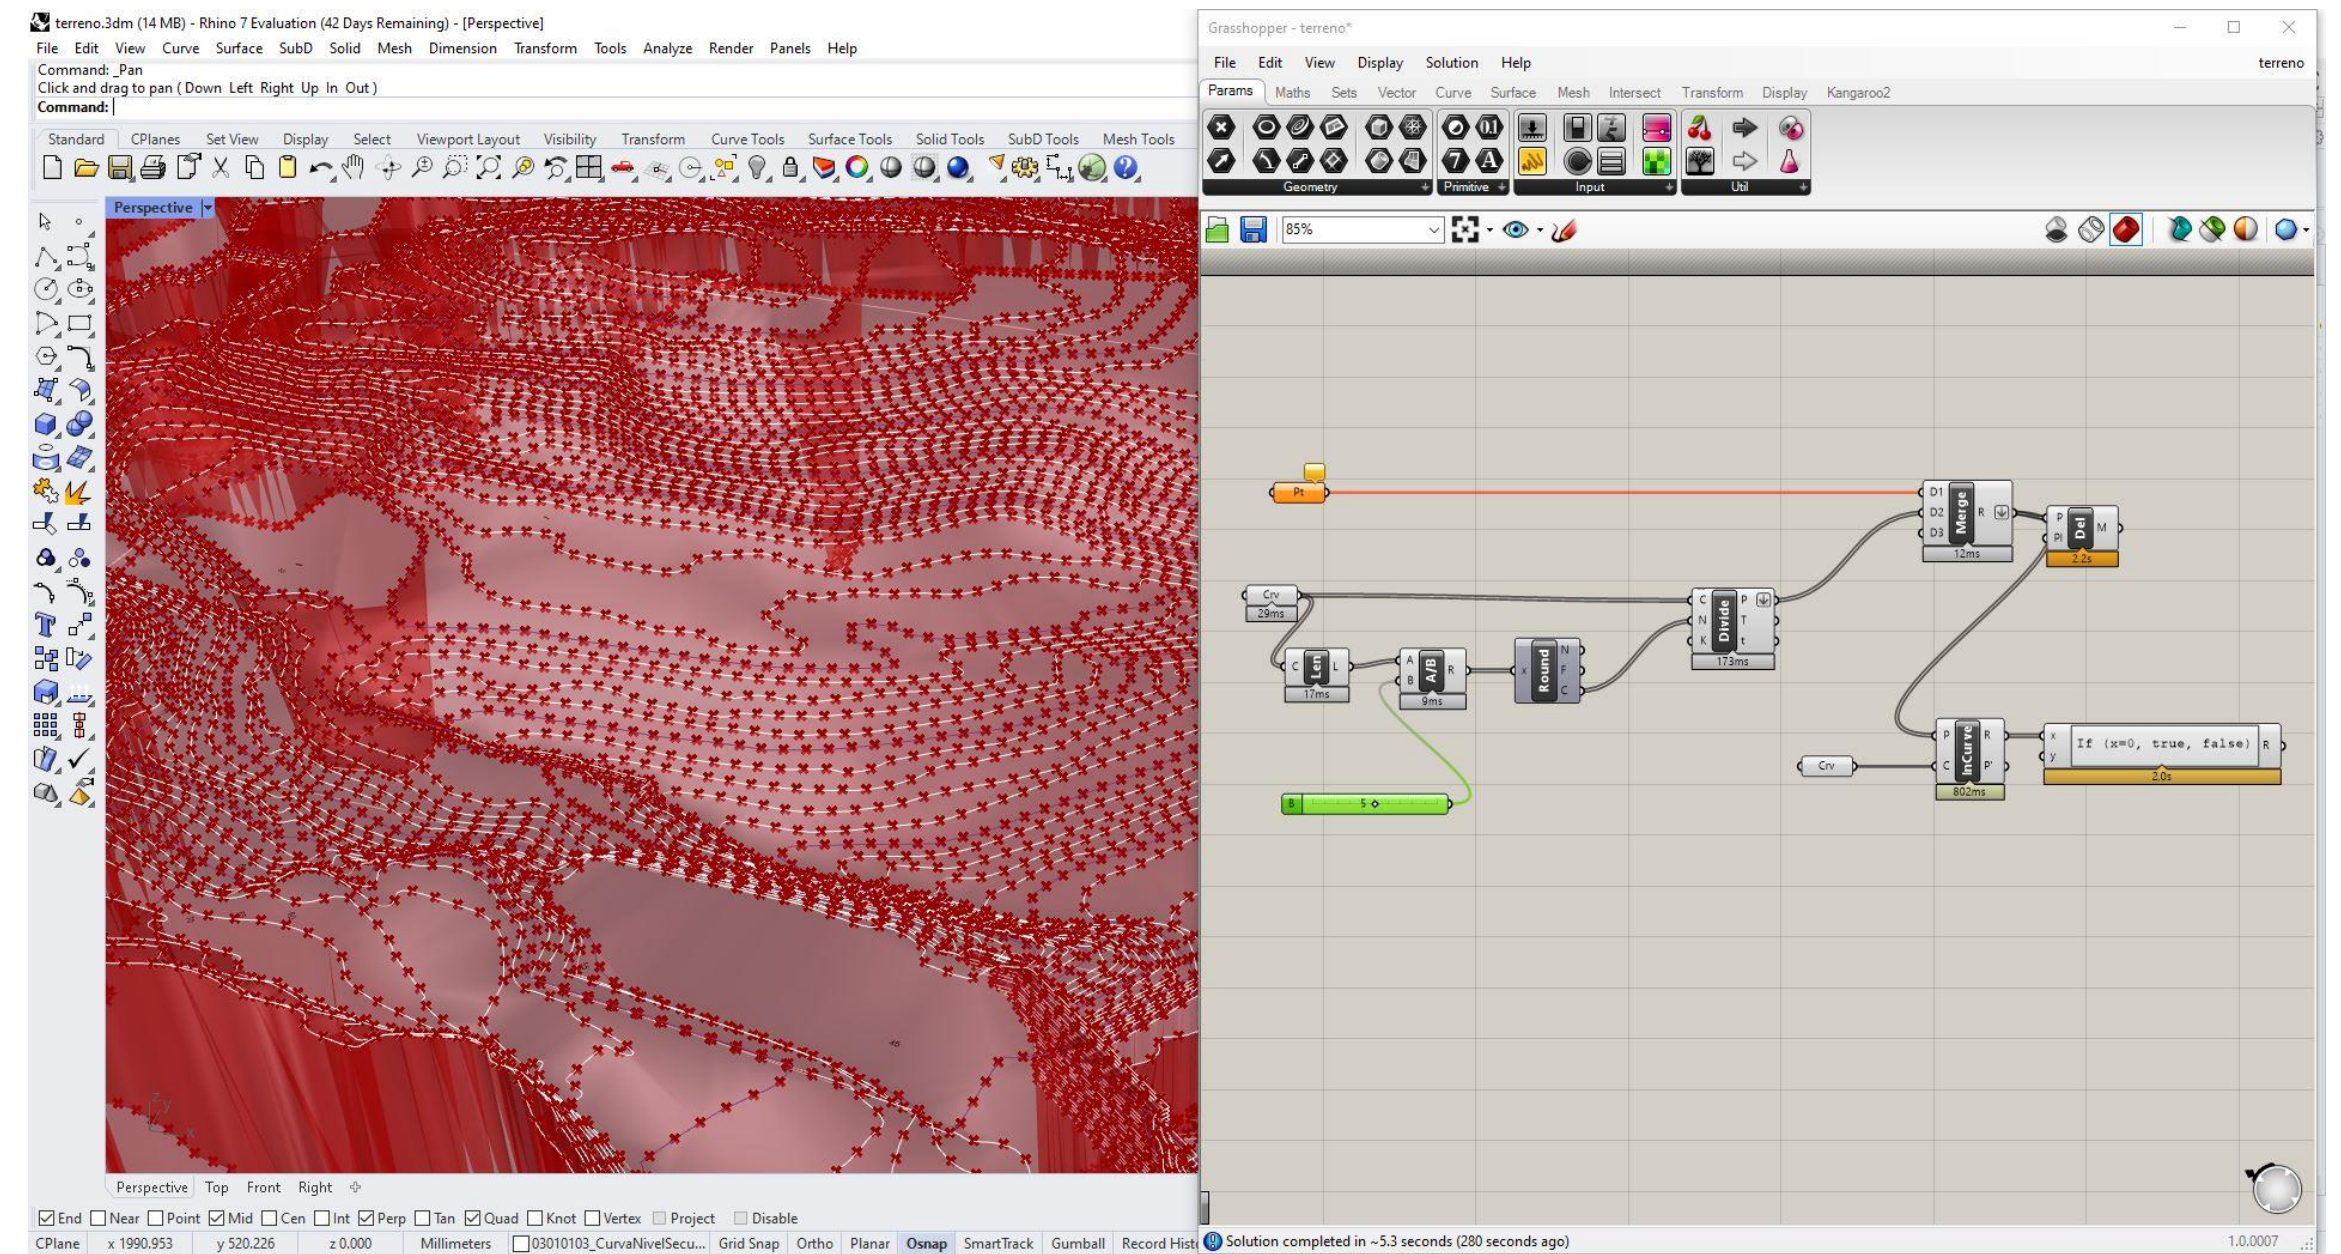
terreno.3dm (14 MB) - Rhino 7 Evaluation (42 Days Remaining) - [Perspective]
File Edit View Curve Surface SubD Solid Mesh Dimension Transform Tools Analyze Render Panels Help
Command: _Pan
Click and drag to pan ( Down Left Right Up In Out )
Command:
Standard CPlanes Set View Display Select Viewport Layout Visibility Transform Curve Tools Surface Tools Solid Tools SubD Tools Mesh Tools
Perspective
Perspective Top Front Right
End Near Point Mid Cen Int Perp Tan Quad Knot Vertex Project Disable
CPlane x 1990.953 y 520.226 z 0.000 Millimeters 03010103_CurvaNivelSecu... Grid Snap Ortho Planar Osnap SmartTrack Gumball Record Hist

Grasshopper - terreno*
File Edit View Display Solution Help
terreno
Params Maths Sets Vector Curve Surface Mesh Intersect Transform Display Kangaroo2
Geometry Primitive Input Util
85%
Pt
D1 D2 D3 Merge R
12ms
P PI Del M
2.2s
Crv
29ms
C N K Divide P T t
173ms
C Len L
17ms
A B A/B R
9ms
x Round N F C
5
P C InCurve R P'
802ms
Crv
x y If (x=0, true, false) R
2.0s
Solution completed in ~5.3 seconds (280 seconds ago)
1.0.0007